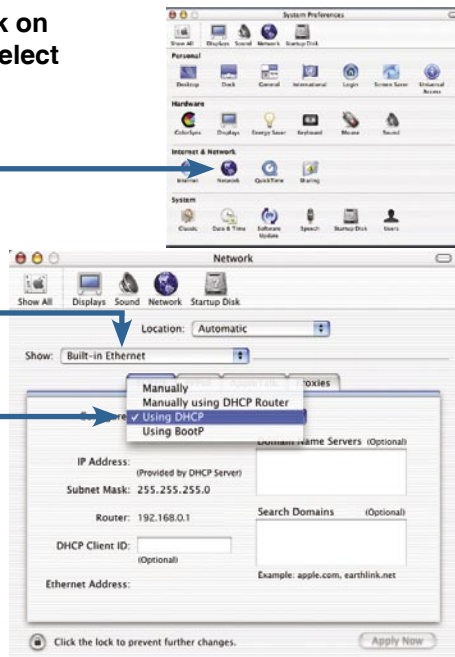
k on
elect

System Preferences

Show All Displays Sound Network Startup Disk

Personal

Desktop Dock General International Login Screen Saver Universal Access

Hardware

ColorSync Displays Energy Saver Keyboard Mouse Sound

Internet & Network

Internet Network QuickTime Sharing

System

Classic Date & Time Software Update Speech Startup Disk Users

Network

Show All Displays Sound Network Startup Disk

Location: Automatic

Show: Built-in Ethernet

roxies

Manually
Manually using DHCP Router
✓ Using DHCP
Using BootP

Domain Name Servers (Optional)

IP Address:
(Provided by DHCP Server)

Subnet Mask: 255.255.255.0

Router: 192.168.0.1

Search Domains (Optional)

DHCP Client ID:
(Optional)

Example: apple.com, earthlink.net

Ethernet Address:

Click the lock to prevent further changes.

Apply Now